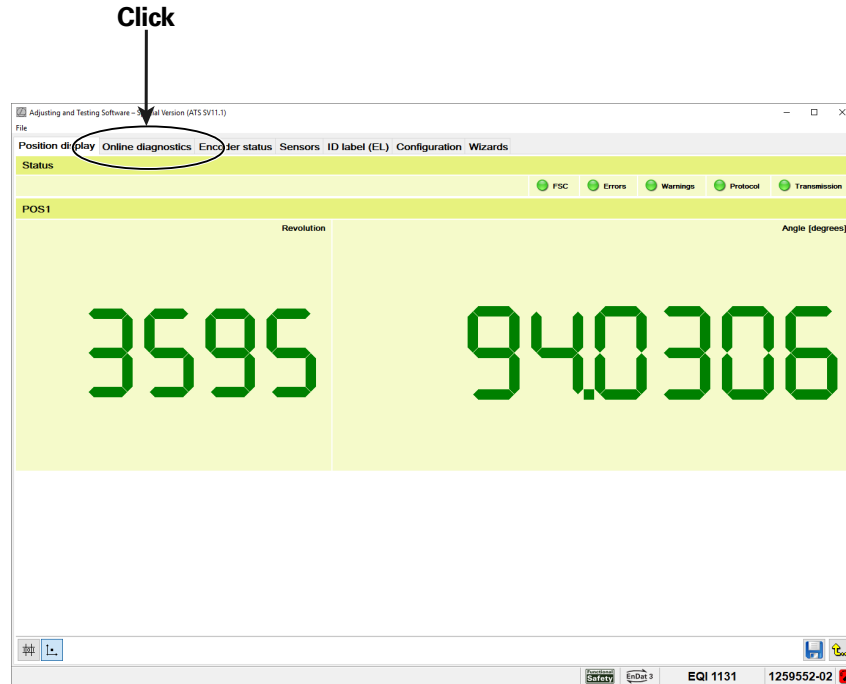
Click

Adjusting and Testing Software – S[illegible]al Version (ATS SV11.1)

File

Position display | Online diagnostics | Encoder status | Sensors | ID label (EL) | Configuration | Wizards

Status

FSC Errors Warnings Protocol Transmission

POS1

Revolution

Angle [degrees]

3595

94.0306

Functional Safety EnDat 3 EQI 1131 1259552-02